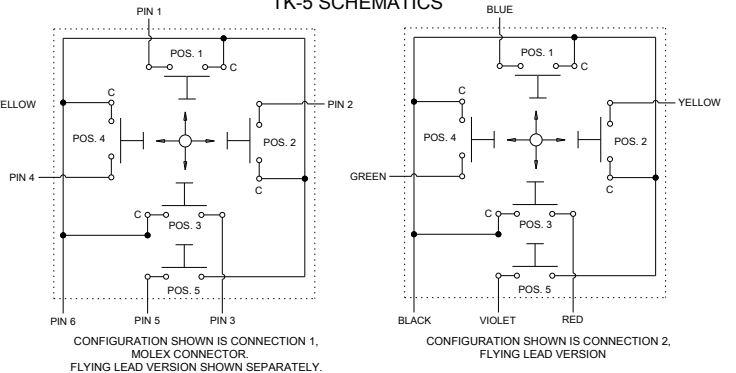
TK-5 SCHEMATICS

PIN 1
POS. 1
C
ELLOW
C
PIN 2
POS. 4
POS. 2
PIN 4
C
C
POS. 3
POS. 5
PIN 6
PIN 5
PIN 3

CONFIGURATION SHOWN IS CONNECTION 1, MOLEX CONNECTOR. FLYING LEAD VERSION SHOWN SEPARATELY.

BLUE
POS. 1
C
C
YELLOW
POS. 4
POS. 2
GREEN
C
C
POS. 3
POS. 5
BLACK
VIOLET
RED

CONFIGURATION SHOWN IS CONNECTION 2, FLYING LEAD VERSION